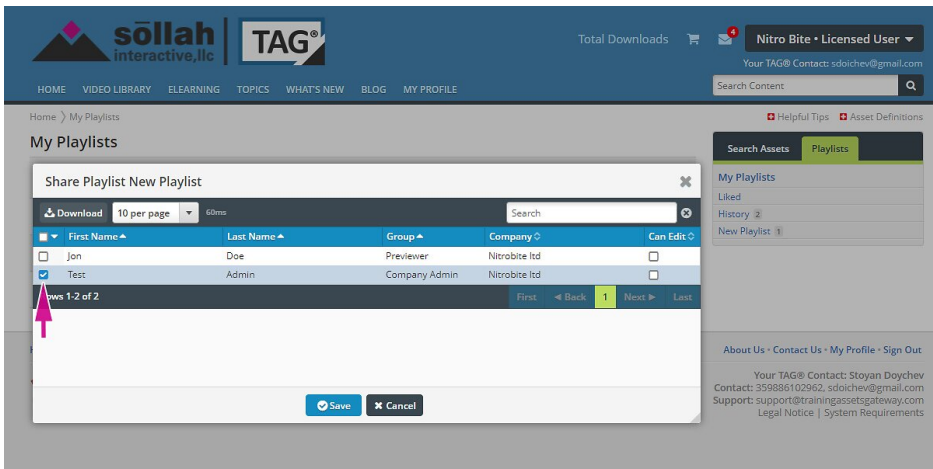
sōllah interactive,llc

TAG®

Total Downloads

4

Nitro Bite • Licensed User

Your TAG® Contact: sdoichev@gmail.com

HOME VIDEO LIBRARY ELEARNING TOPICS WHAT'S NEW BLOG MY PROFILE

Search Content

Home 〉 My Playlists

Helpful Tips Asset Definitions

My Playlists

Search Assets Playlists

My Playlists

Liked

History 2

New Playlist 1

Share Playlist New Playlist

Download 10 per page 60ms

Search

| | First Name ▲ | Last Name ▲ | Group ▲ | Company | Can Edit |
|---|---|---|---|---|---|
| ☐ | Jon | Doe | Previewer | Nitrobite ltd | ☐ |
| ☑ | Test | Admin | Company Admin | Nitrobite ltd | ☐ |

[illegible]ows 1-2 of 2

First ◄ Back 1 Next ► Last

Save Cancel

About Us • Contact Us • My Profile • Sign Out

Your TAG® Contact: Stoyan Doychev
Contact: 359886102962, sdoichev@gmail.com
Support: support@trainingassetsgateway.com
Legal Notice | System Requirements